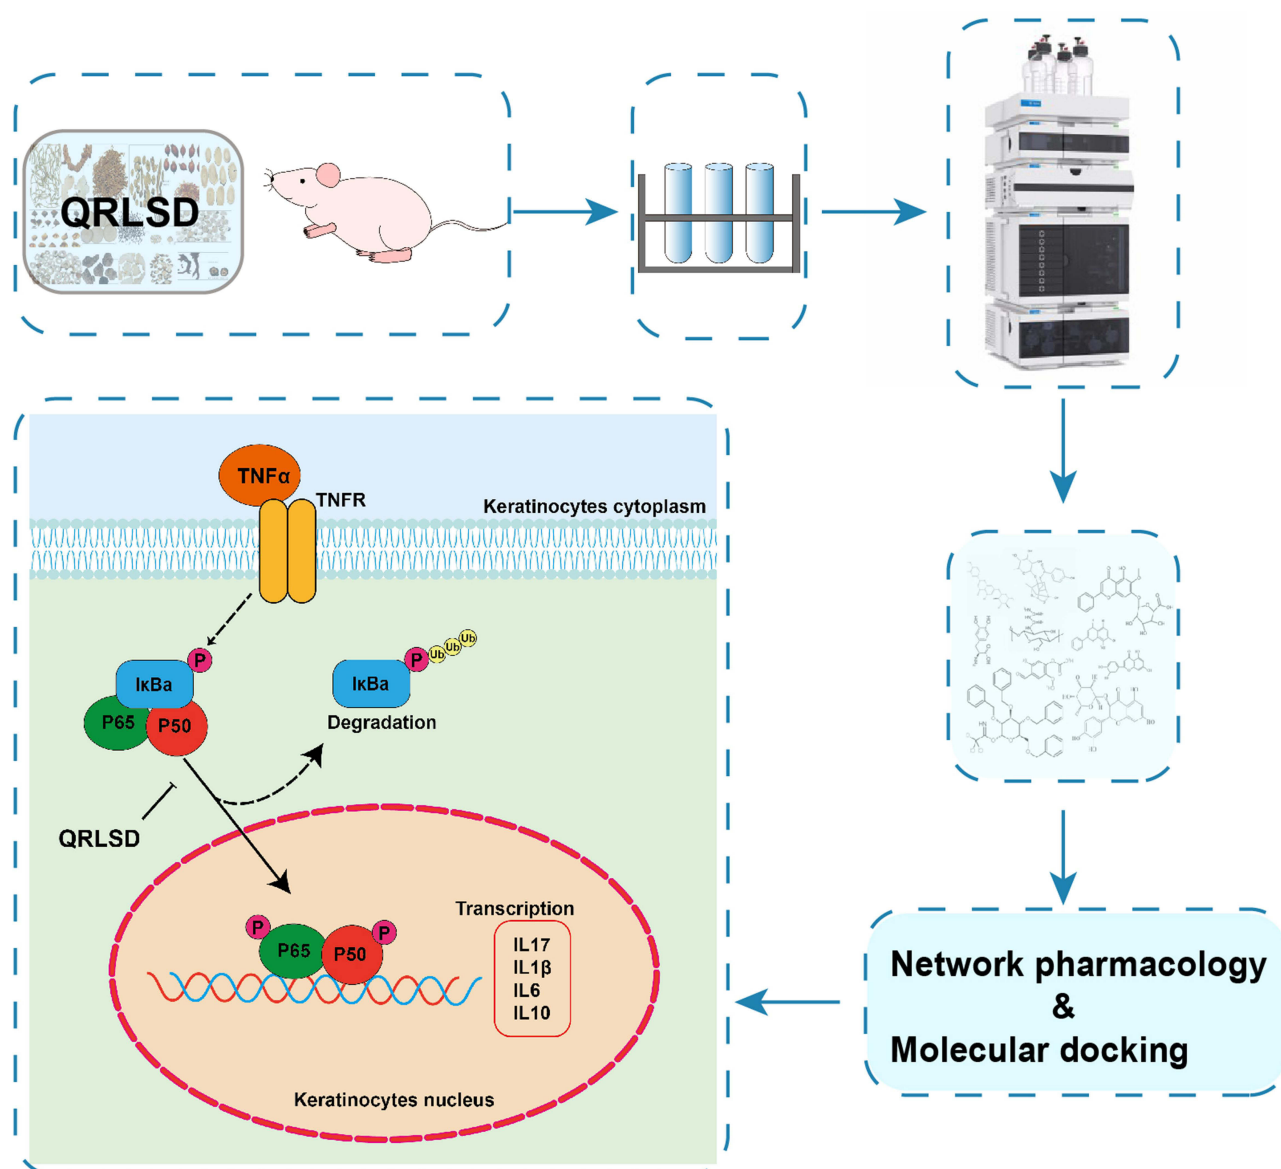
QRLSD

TNFα
TNFR
Keratinocytes cytoplasm

P
IκBa
P65
P50

P
Ub
Ub
Ub
IκBa
Degradation

QRLSD

Transcription
P
P65
P50
P
IL17
IL1β
IL6
IL10

Keratinocytes nucleus

Network pharmacology
&
Molecular docking